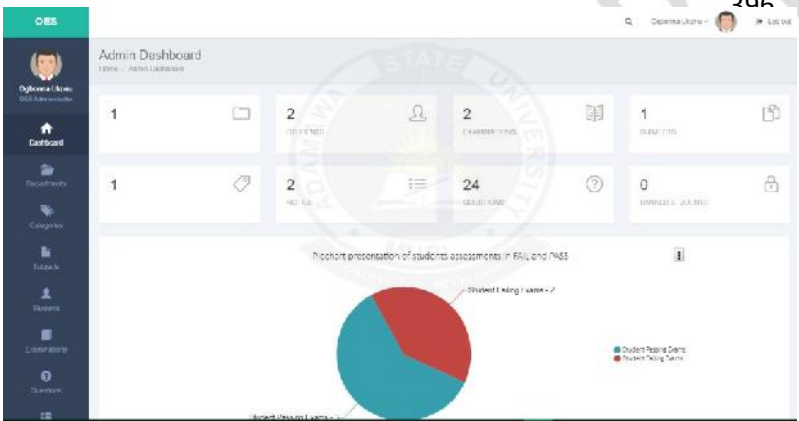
OES

Ogbonna Ukonu
OES Administrator

Dashboard
Departments
Categories
Subjects
Students
Examinations
Questions

396

Ogbonna Ukonu Log out

Admin Dashboard
Home / Admin Dashboard

1

2
STUDENTS

2
EXAMINATIONS

1
SUBJECTS

1

2
NOTICE

24
QUESTIONS

0
BANNED STUDENTS

ADAMAWA STATE UNIVERSITY

Piechart presentation of students assessments in FAIL and PASS

Student Failing Exams - 2

Student Passing Exams - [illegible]

Student Passing Exams
Student Failing Exams